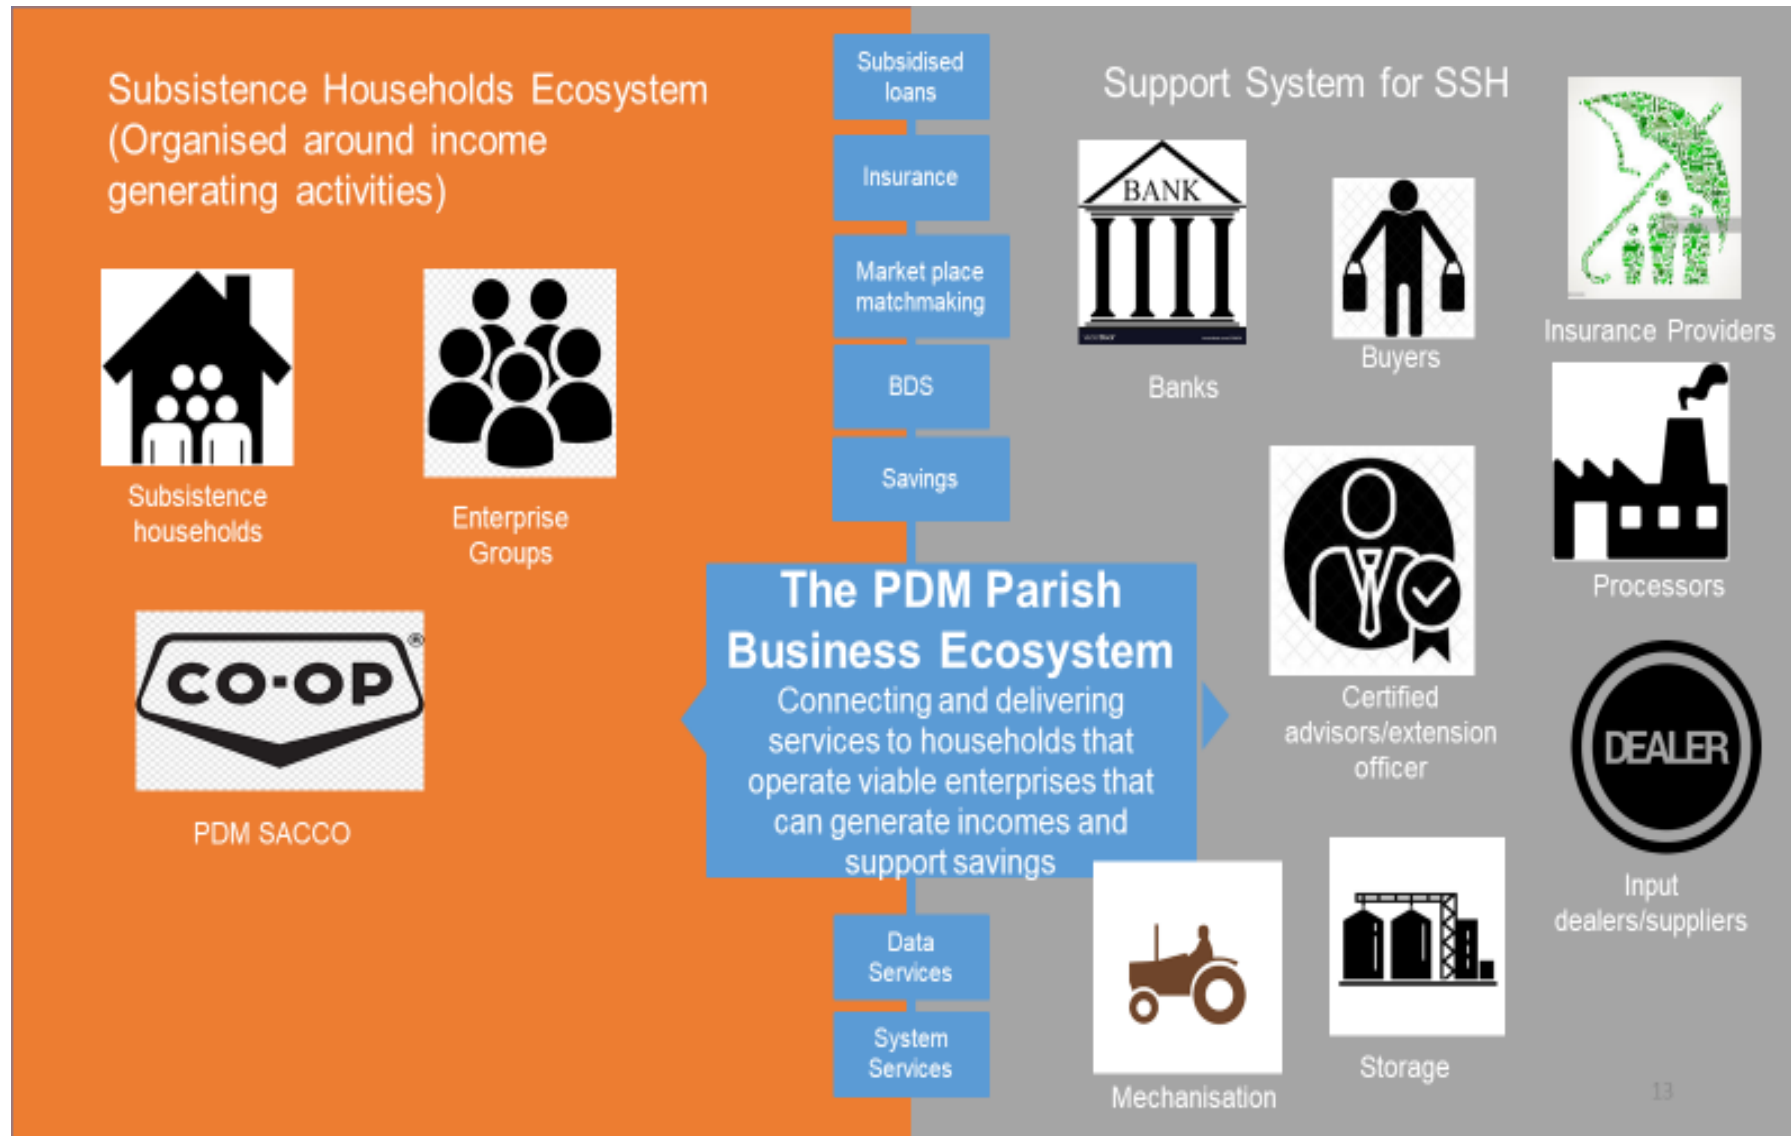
Subsistence Households Ecosystem (Organised around income generating activities)

Subsistence households

Enterprise Groups

CO-OP

PDM SACCO

Subsidised loans

Insurance

Market place matchmaking

BDS

Savings

The PDM Parish Business Ecosystem

Connecting and delivering services to households that operate viable enterprises that can generate incomes and support savings

Data Services

System Services

Support System for SSH

BANK

Banks

Buyers

Insurance Providers

Certified advisors/extension officer

Processors

DEALER

Input dealers/suppliers

Mechanisation

Storage

13